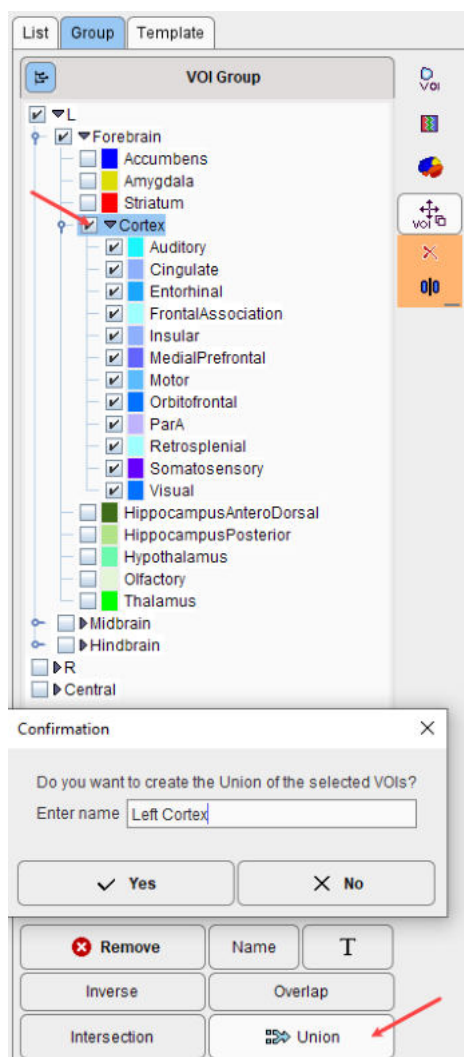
List Group Template

VOI Group

L
Forebrain
Accumbens
Amygdala
Striatum
Cortex
Auditory
Cingulate
Entorhinal
FrontalAssociation
Insular
MedialPrefrontal
Motor
Orbitofrontal
ParA
Retrosplenial
Somatosensory
Visual
HippocampusAnteroDorsal
HippocampusPosterior
Hypothalamus
Olfactory
Thalamus
Midbrain
Hindbrain
R
Central

VOI

VOI

Confirmation

Do you want to create the Union of the selected VOIs?

Enter name Left Cortex

Yes
No

Remove
Name
T
Inverse
Overlap
Intersection
Union